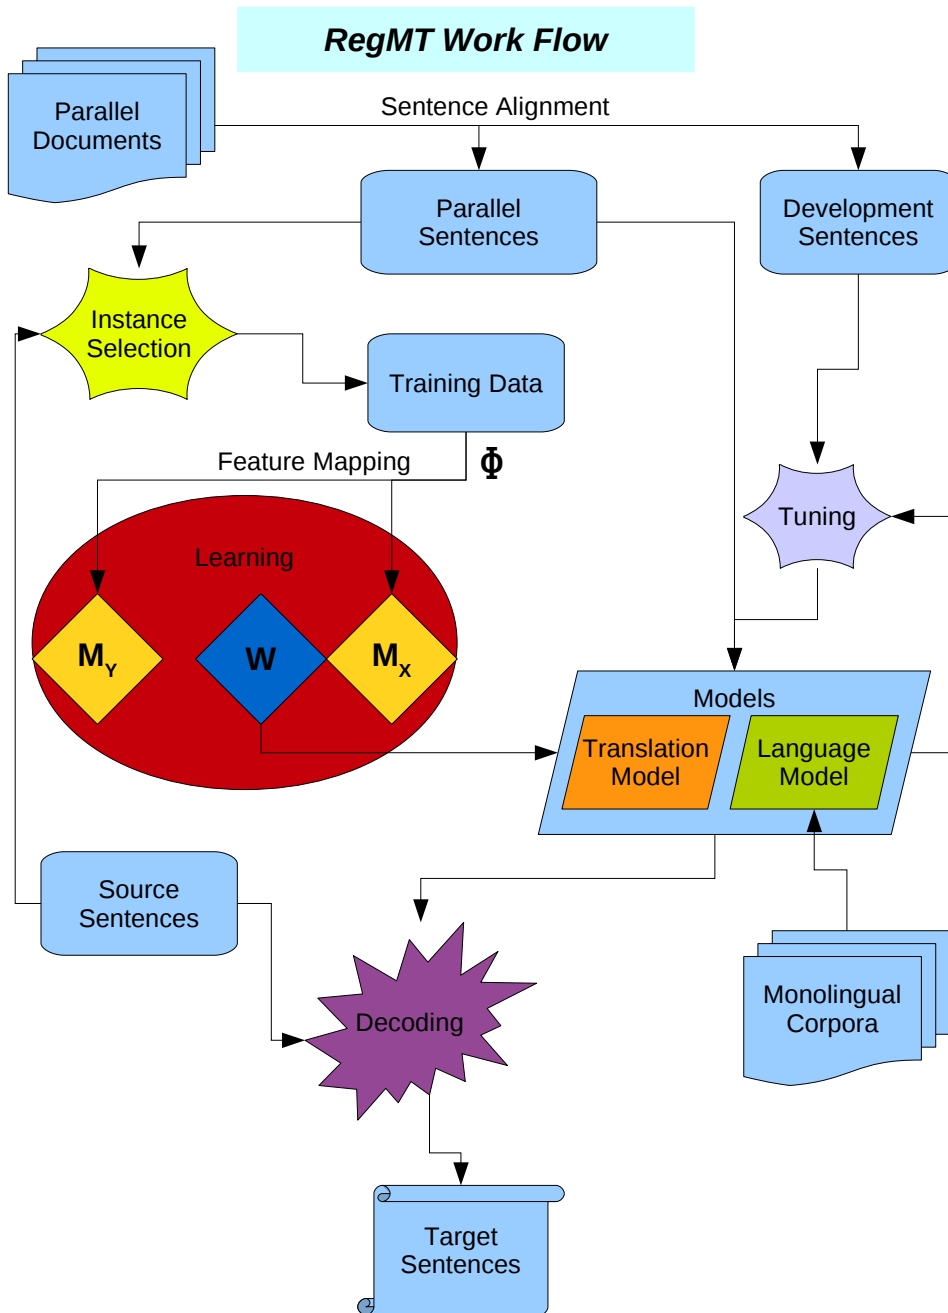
RegMT Work Flow

Parallel Documents

Sentence Alignment

Parallel Sentences

Development Sentences

Instance Selection

Training Data

Feature Mapping

$\Phi$

Learning

$M_Y$

W

$M_X$

Tuning

Models

Translation Model

Language Model

Source Sentences

Decoding

Monolingual Corpora

Target Sentences